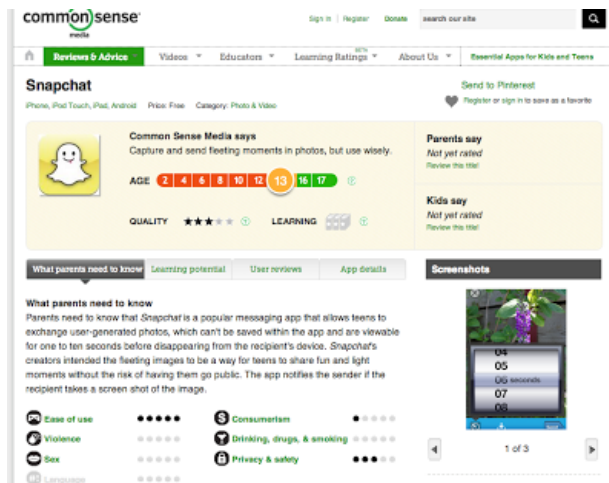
common sense media

Sign in | Register Donate search our site

Reviews & Advice Videos Educators Learning Ratings BETA About Us Essential Apps for Kids and Teens

Snapchat

iPhone, iPod Touch, iPad, Android Price: Free Category: Photo & Video

Send to Pinterest

Register or sign in to save as a favorite

Common Sense Media says

Capture and send fleeting moments in photos, but use wisely.

AGE 2 4 6 8 10 12 13 16 17

QUALITY LEARNING

Parents say

Not yet rated

Review this title!

Kids say

Not yet rated

Review this title!

What parents need to know Learning potential User reviews App details

Screenshots

What parents need to know

Parents need to know that *Snapchat* is a popular messaging app that allows teens to exchange user-generated photos, which can't be saved within the app and are viewable for one to ten seconds before disappearing from the recipient's device. *Snapchat*'s creators intended the fleeting images to be a way for teens to share fun and light moments without the risk of having them go public. The app notifies the sender if the recipient takes a screen shot of the image.

04
05 seconds
06

Ease of use
Violence
Sex
Language
Consumerism
Drinking, drugs, & smoking
Privacy & safety

1 of 3